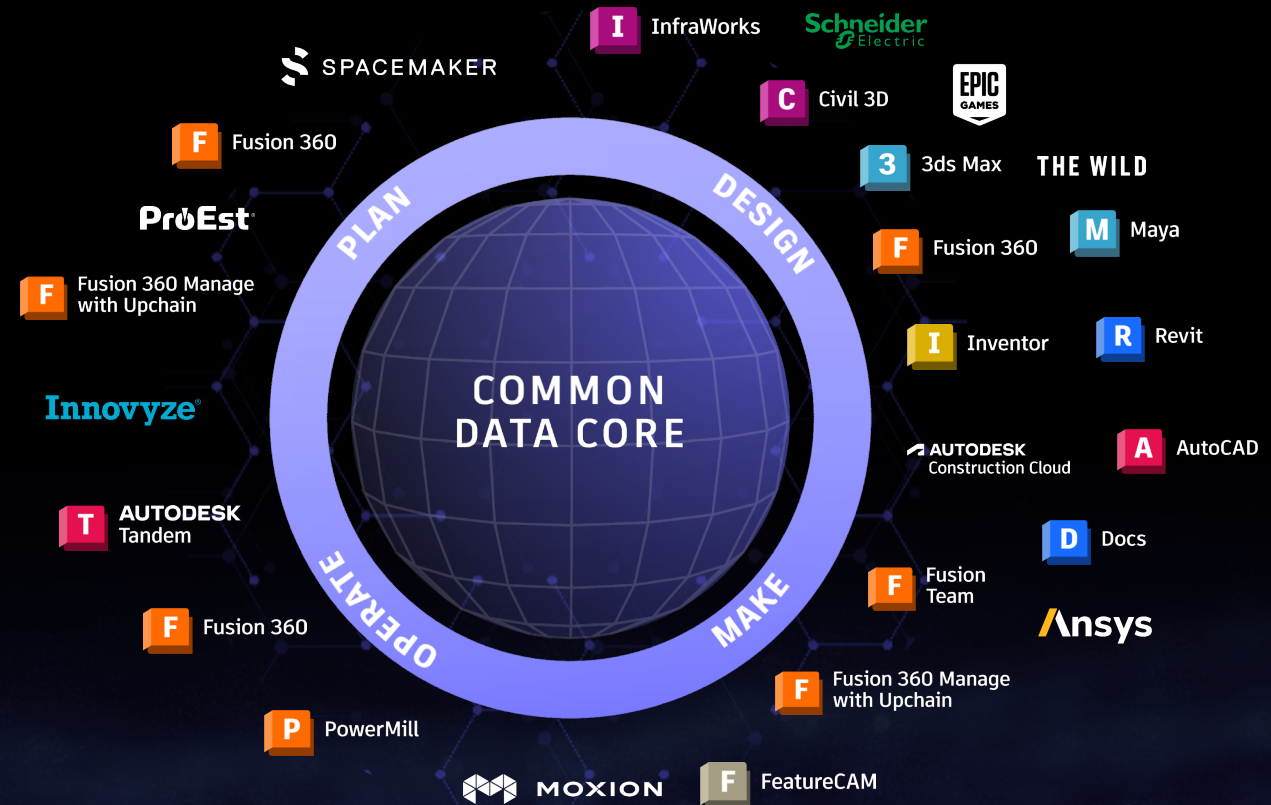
I InfraWorks

Schneider Electric

SPACEMAKER

C Civil 3D

EPIC GAMES

F Fusion 360

3 3ds Max

THE WILD

PLAN

DESIGN

ProEst

F Fusion 360

M Maya

F Fusion 360 Manage with Upchain

I Inventor

R Revit

COMMON DATA CORE

Innovyze

AUTODESK Construction Cloud

A AutoCAD

T AUTODESK Tandem

D Docs

F Fusion Team

OPERATE

MAKE

Ansys

F Fusion 360

F Fusion 360 Manage with Upchain

P PowerMill

MOXION

F FeatureCAM